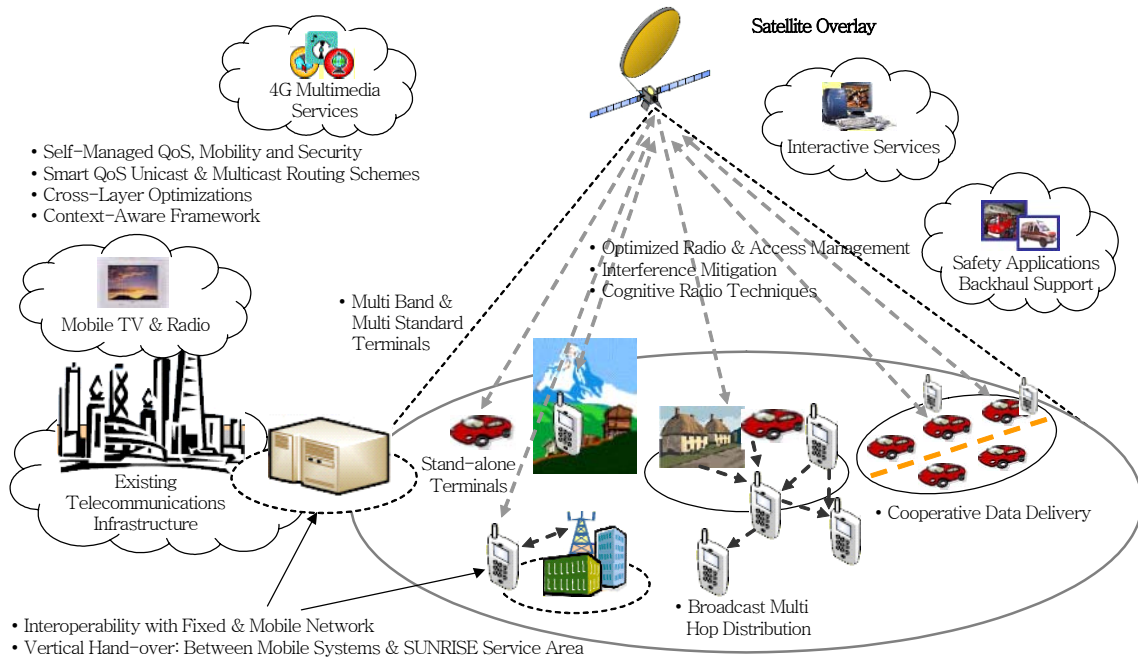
Satellite Overlay

4G Multimedia Services

• Self-Managed QoS, Mobility and Security
• Smart QoS Unicast & Multicast Routing Schemes
• Cross-Layer Optimizations
• Context-Aware Framework

Interactive Services

Safety Applications Backhaul Support

• Optimized Radio & Access Management
• Interference Mitigation
• Cognitive Radio Techniques

Mobile TV & Radio

• Multi Band & Multi Standard Terminals

Stand-alone Terminals

Existing Telecommunications Infrastructure

• Cooperative Data Delivery

• Broadcast Multi Hop Distribution

• Interoperability with Fixed & Mobile Network
• Vertical Hand-over: Between Mobile Systems & SUNRISE Service Area